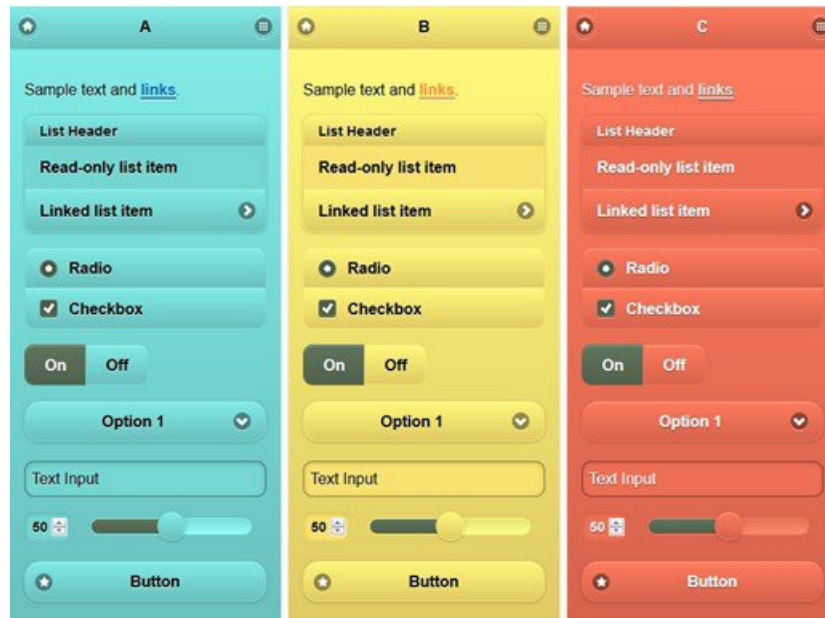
A

Sample text and links.

List Header

Read-only list item

Linked list item

Radio

Checkbox

On Off

Option 1

Text Input

50

Button

B

Sample text and links.

List Header

Read-only list item

Linked list item

Radio

Checkbox

On Off

Option 1

Text Input

50

Button

C

Sample text and links.

List Header

Read-only list item

Linked list item

Radio

Checkbox

On Off

Option 1

Text Input

50

Button